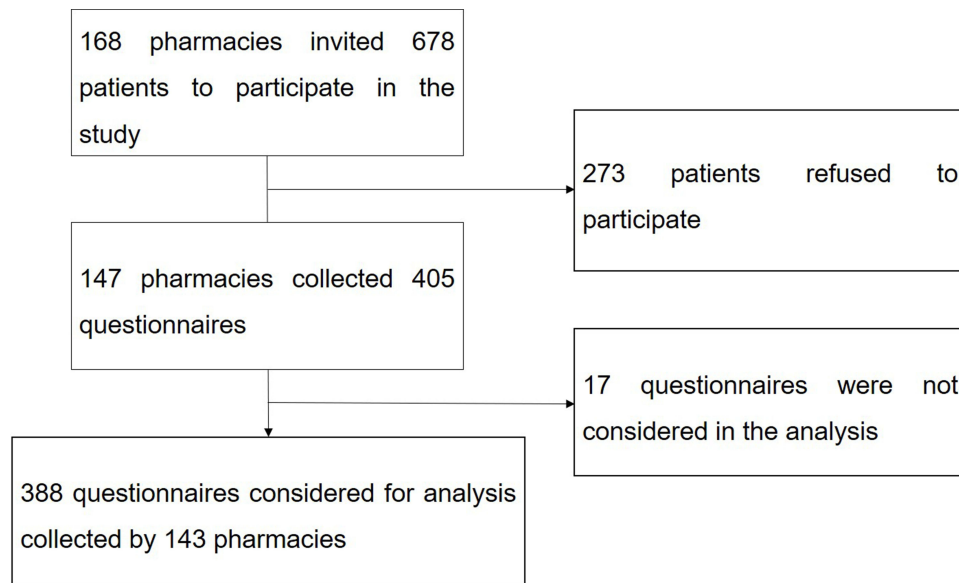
168 pharmacies invited 678 patients to participate in the study

273 patients refused to participate

147 pharmacies collected 405 questionnaires

17 questionnaires were not considered in the analysis

388 questionnaires considered for analysis collected by 143 pharmacies